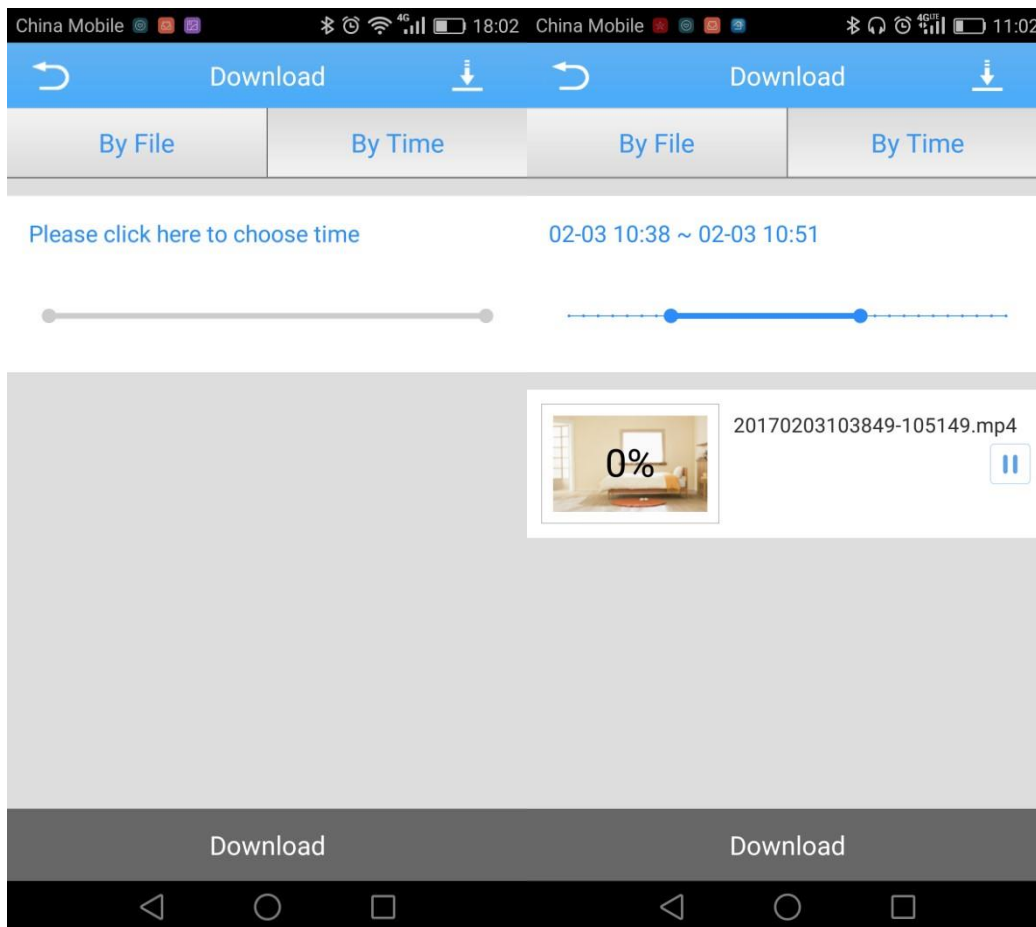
China Mobile 4G 18:02

Download

By File

By Time

Please click here to choose time

Download

China Mobile 4G LTE 11:02

Download

By File

By Time

02-03 10:38 ~ 02-03 10:51

0%

20170203103849-105149.mp4

Download